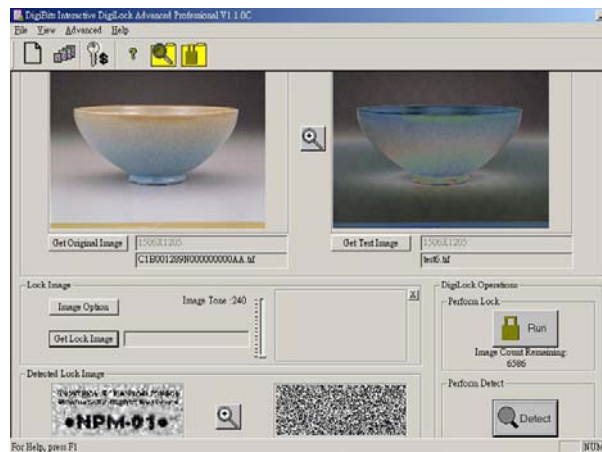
DigiBits Interactive DigiLock Advanced Professional V1.1.0C
File View Advanced Help

Get Original Image
1506X1205
C1B001289N000000000AA.tif

Get Test Image
1506X1205
test6.tif

Lock Image
Image Option
Image Tone :240
Get Lock Image
X

DigiLock Operations
Perform Lock
Run
Image Count Remaining:
6586

Detected Lock Image
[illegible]
•NPM-01•

Perform Detect
Detect

For Help, press F1
NUM